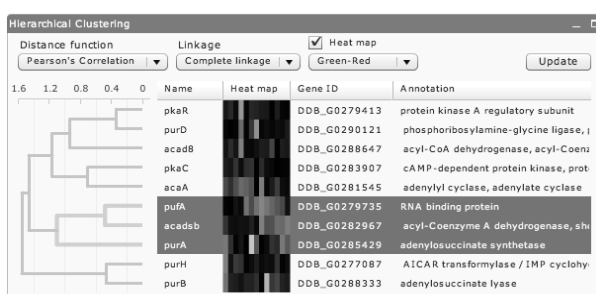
Hierarchical Clustering

Distance function
Pearson's Correlation ▾

Linkage
Complete linkage ▾

✓ Heat map
Green-Red ▾

Update

1.6 1.2 0.8 0.4 0

| Name | Heat map | Gene ID | Annotation |
|---|---|---|---|
| pkaR | | DDB_G0279413 | protein kinase A regulatory subunit |
| purD | | DDB_G0290121 | phosphoribosylamine-glycine ligase, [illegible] |
| acad8 | | DDB_G0288647 | acyl-CoA dehydrogenase, acyl-Coenz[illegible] |
| pkaC | | DDB_G0283907 | cAMP-dependent protein kinase, prot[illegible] |
| acaA | | DDB_G0281545 | adenylyl cyclase, adenylate cyclase |
| pufA | | DDB_G0279735 | RNA binding protein |
| acadsb | | DDB_G0282967 | acyl-Coenzyme A dehydrogenase, sh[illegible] |
| purA | | DDB_G0285429 | adenylosuccinate synthetase |
| purH | | DDB_G0277087 | AICAR transformylase / IMP cyclohy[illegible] |
| purB | | DDB_G0288333 | adenylosuccinate lyase |